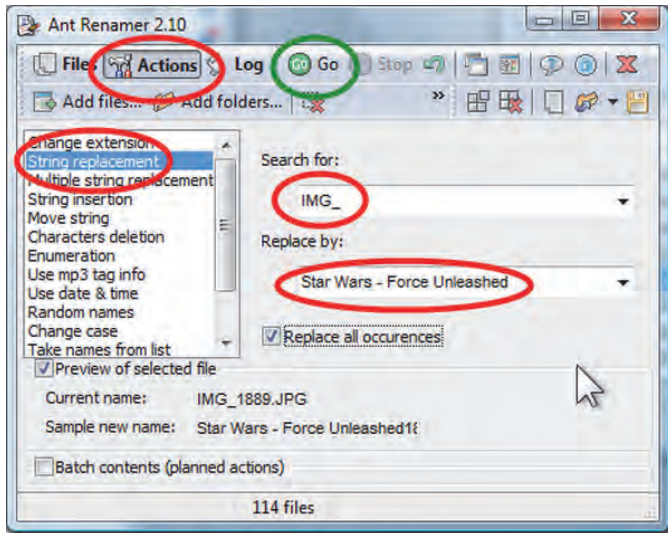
Ant Renamer 2.10

Files Actions Log Go Stop

Add files... Add folders...

Change extension
String replacement
Multiple string replacement
String insertion
Move string
Characters deletion
Enumeration
Use mp3 tag info
Use date & time
Random names
Change case
Take names from list

Search for:
IMG_
Replace by:
Star Wars - Force Unleashed
Replace all occurences

Preview of selected file
Current name: IMG_1889.JPG
Sample new name: Star Wars - Force Unleashed18

Batch contents (planned actions)

114 files